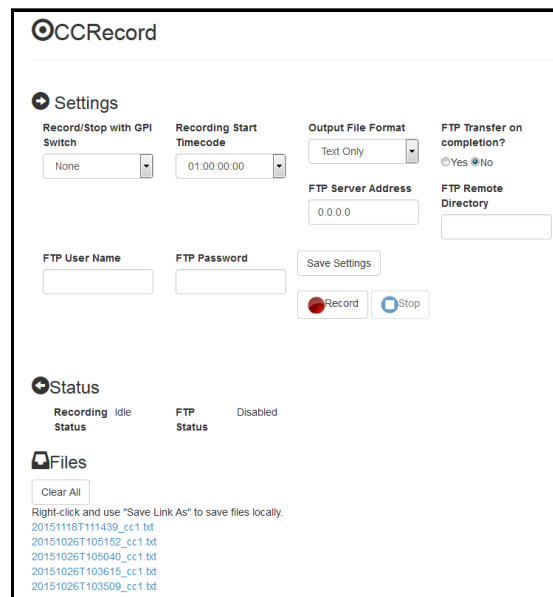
CCRecord

Settings

Record/Stop with GPI Switch
None

Recording Start Timecode
01:00:00:00

Output File Format
Text Only

FTP Transfer on completion?
Yes No

FTP Server Address
0.0.0.0

FTP Remote Directory

FTP User Name

FTP Password

Save Settings

Record Stop

Status

Recording Status Idle

FTP Status Disabled

Files

Clear All

Right-click and use "Save Link As" to save files locally.
20151118T111439_cc1.txt
20151026T105152_cc1.txt
20151026T105040_cc1.txt
20151026T103615_cc1.txt
20151026T103509_cc1.txt